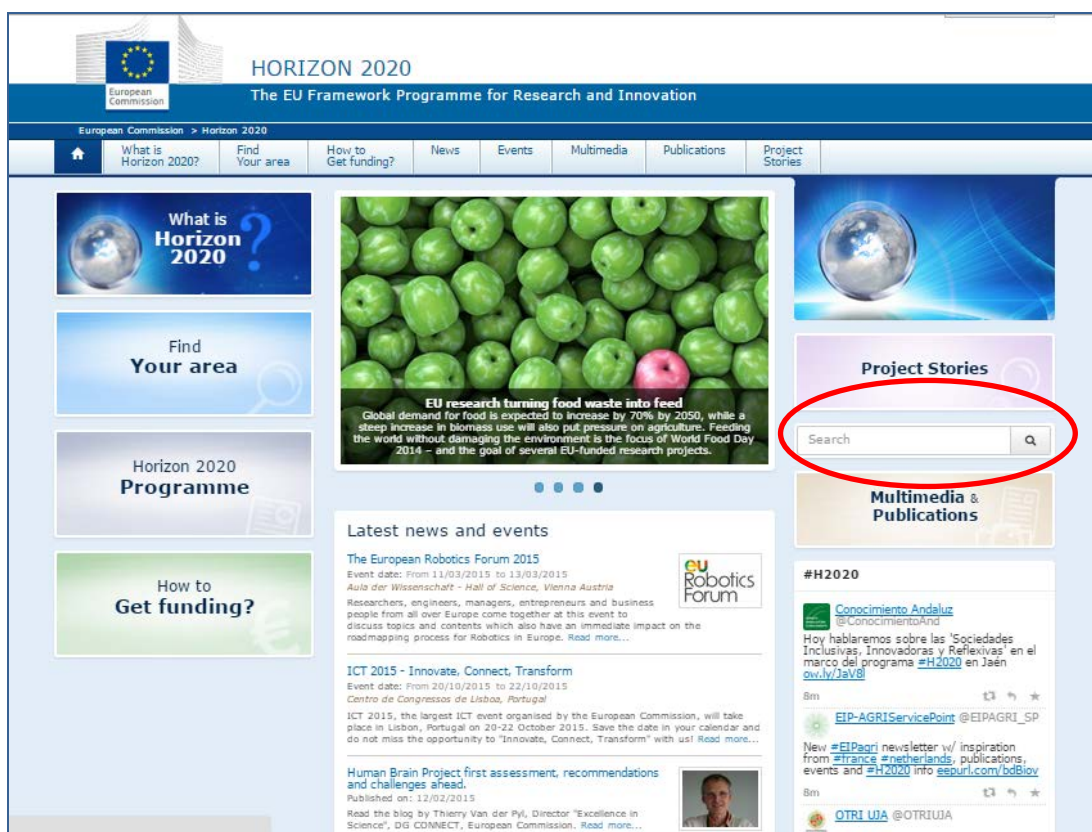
European Commission

HORIZON 2020

The EU Framework Programme for Research and Innovation

European Commission > Horizon 2020

What is Horizon 2020? | Find Your area | How to Get funding? | News | Events | Multimedia | Publications | Project Stories

What is Horizon 2020?

Find Your area

Horizon 2020 Programme

How to Get funding?

EU research turning food waste into feed
Global demand for food is expected to increase by 70% by 2050, while a steep increase in biomass use will also put pressure on agriculture. Feeding the world without damaging the environment is the focus of World Food Day 2014 – and the goal of several EU-funded research projects.

Latest news and events

The European Robotics Forum 2015
Event date: From 11/03/2015 to 13/03/2015
Aula der Wissenschaft - Hall of Science, Vienna Austria
Researchers, engineers, managers, entrepreneurs and business people from all over Europe come together at this event to discuss topics and contents which also have an immediate impact on the roadmapping process for Robotics in Europe. Read more...

eu Robotics Forum

ICT 2015 - Innovate, Connect, Transform
Event date: From 20/10/2015 to 22/10/2015
Centro de Congressos de Lisboa, Portugal
ICT 2015, the largest ICT event organised by the European Commission, will take place in Lisbon, Portugal on 20-22 October 2015. Save the date in your calendar and do not miss the opportunity to "Innovate, Connect, Transform" with us! Read more...

Human Brain Project first assessment, recommendations and challenges ahead.
Published on: 12/02/2015
Read the blog by Thierry Van der Pyl, Director "Excellence in Science", DG CONNECT, European Commission. Read more...

Project Stories

Search

Multimedia & Publications

#H2020

Conocimiento Andaluz @ConocimientoAnd
Hoy hablaremos sobre las 'Sociedades Inclusivas, Innovadoras y Reflexivas' en el marco del programa #H2020 en Jaén ow.ly/JaV8l
8m

EIP-AGRIServicePoint @EIPAGRI_SP
New #EIPagri newsletter w/ inspiration from #france #netherlands, publications, events and #H2020 info eepurl.com/bdBiov
8m

OTRI UJA @OTRIUJA